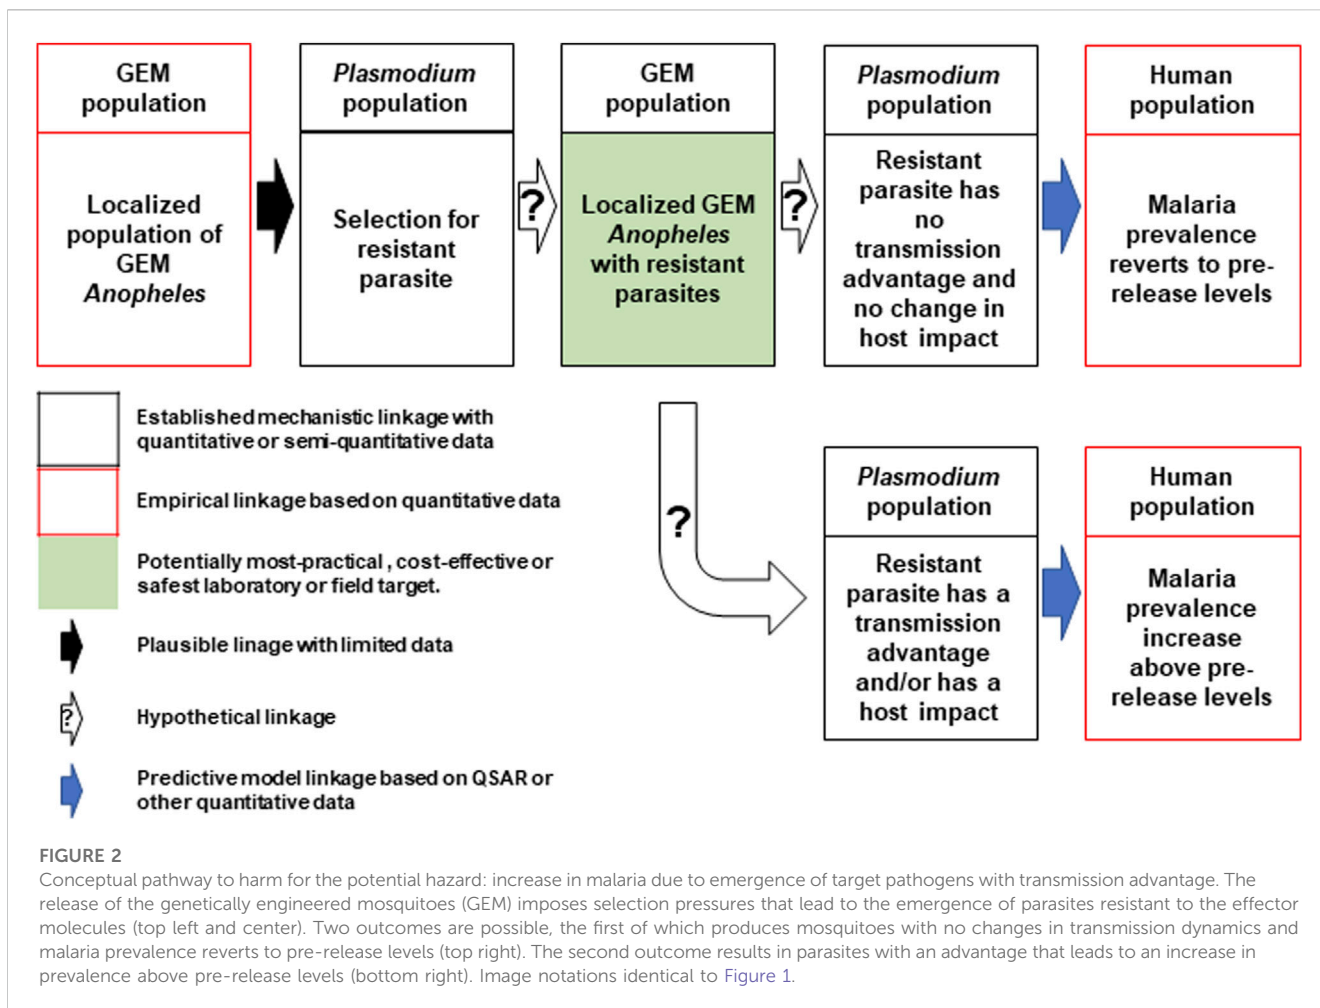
GEM population

Localized population of GEM *Anopheles*

*Plasmodium* population

Selection for resistant parasite

?

GEM population

Localized GEM *Anopheles* with resistant parasites

?

*Plasmodium* population

Resistant parasite has no transmission advantage and no change in host impact

Human population

Malaria prevalence reverts to pre-release levels

Established mechanistic linkage with quantitative or semi-quantitative data

Empirical linkage based on quantitative data

Potentially most-practical, cost-effective or safest laboratory or field target.

Plausible linage with limited data

? Hypothetical linkage

Predictive model linkage based on QSAR or other quantitative data

?

*Plasmodium* population

Resistant parasite has a transmission advantage and/or has a host impact

Human population

Malaria prevalence increase above pre-release levels

FIGURE 2
Conceptual pathway to harm for the potential hazard: increase in malaria due to emergence of target pathogens with transmission advantage. The release of the genetically engineered mosquitoes (GEM) imposes selection pressures that lead to the emergence of parasites resistant to the effector molecules (top left and center). Two outcomes are possible, the first of which produces mosquitoes with no changes in transmission dynamics and malaria prevalence reverts to pre-release levels (top right). The second outcome results in parasites with an advantage that leads to an increase in prevalence above pre-release levels (bottom right). Image notations identical to Figure 1.